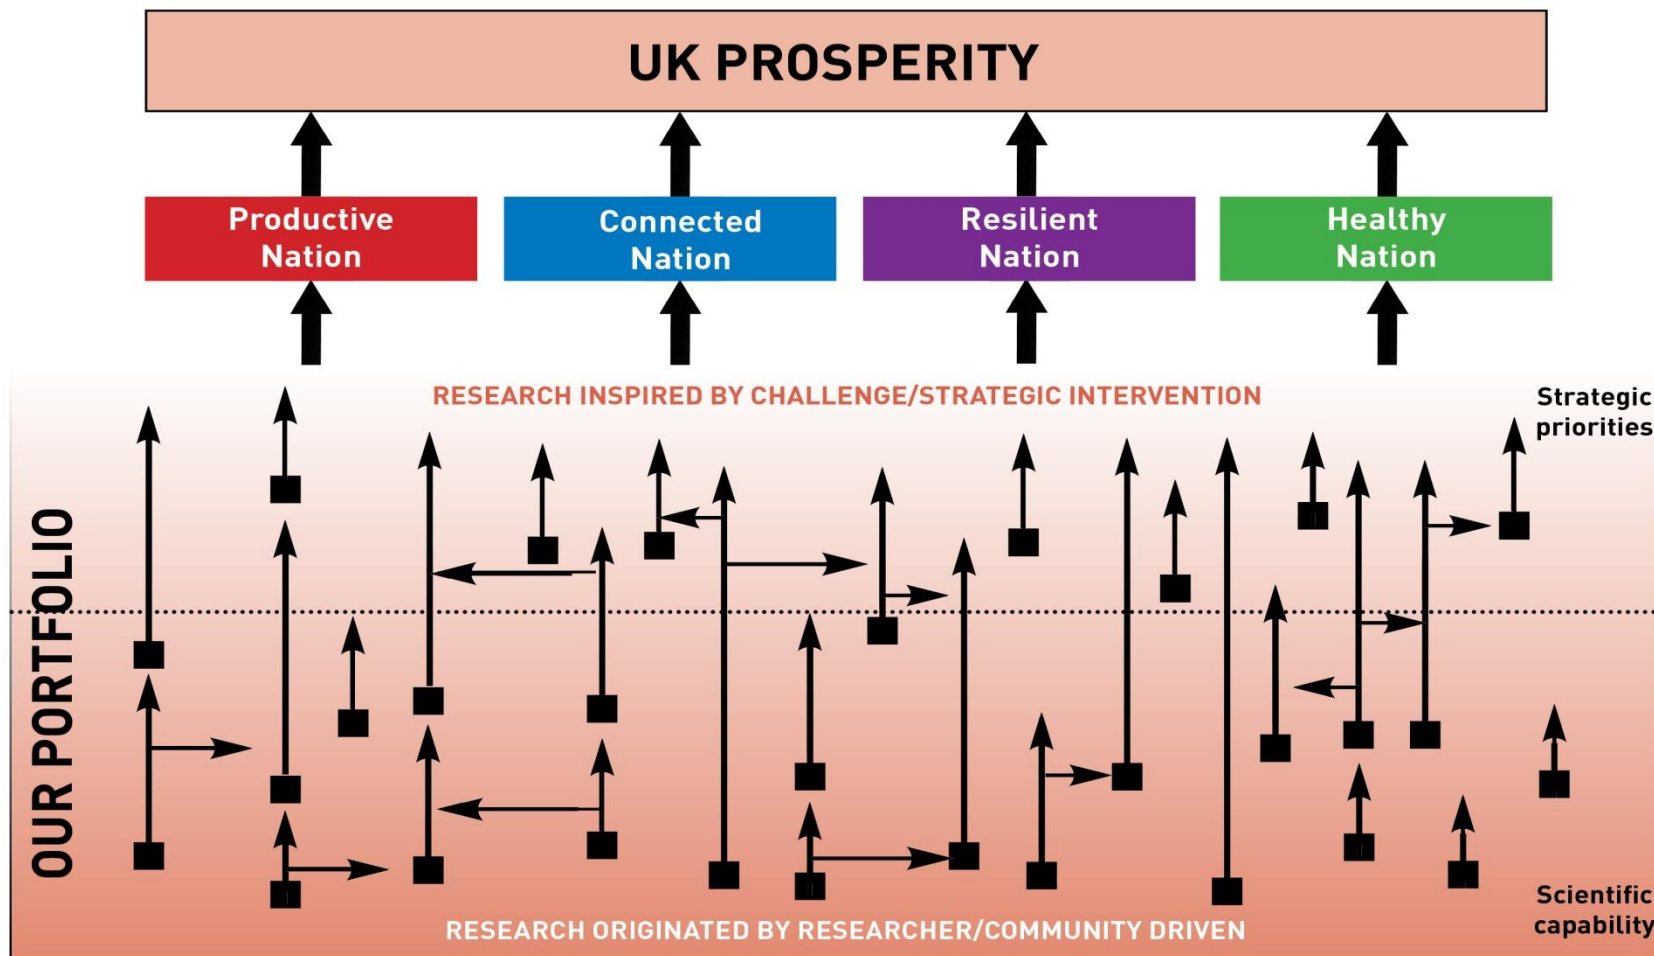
UK PROSPERITY

Productive Nation

Connected Nation

Resilient Nation

Healthy Nation

RESEARCH INSPIRED BY CHALLENGE/STRATEGIC INTERVENTION

Strategic priorities

OUR PORTFOLIO

Scientific capability

RESEARCH ORIGINATED BY RESEARCHER/COMMUNITY DRIVEN